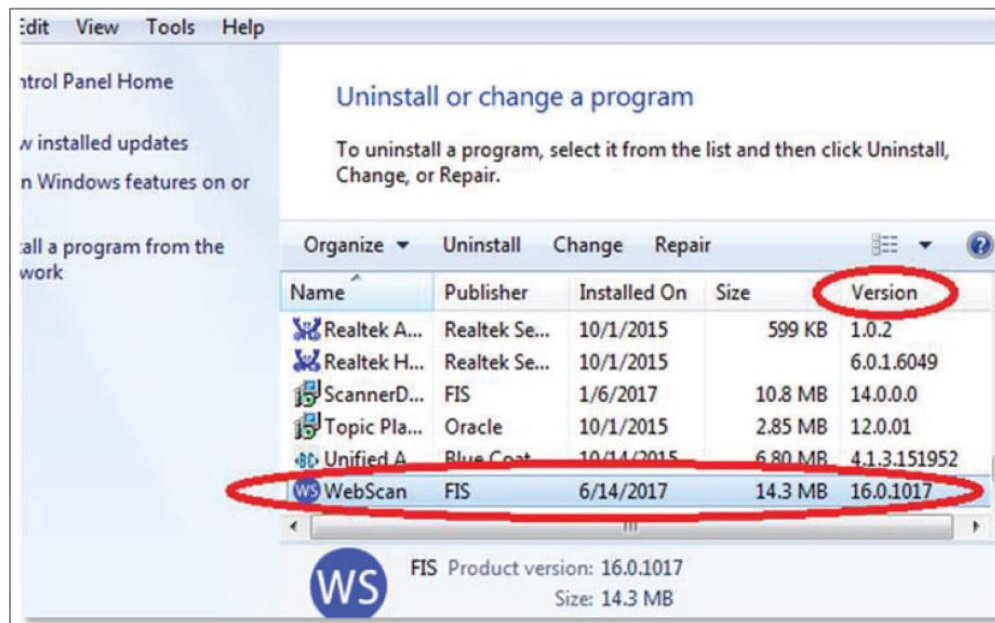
Edit View Tools Help

ntrol Panel Home

w installed updates

n Windows features on or

all a program from the work

Uninstall or change a program

To uninstall a program, select it from the list and then click Uninstall, Change, or Repair.

Organize ▾ Uninstall Change Repair

| Name | Publisher | Installed On | Size | Version |
|---|---|---|---|---|
| Realtek A... | Realtek Se... | 10/1/2015 | 599 KB | 1.0.2 |
| Realtek H... | Realtek Se... | 10/1/2015 | | 6.0.1.6049 |
| ScannerD... | FIS | 1/6/2017 | 10.8 MB | 14.0.0.0 |
| Topic Pla... | Oracle | 10/1/2015 | 2.85 MB | 12.0.01 |
| Unified A... | Blue Coat | 10/14/2015 | 6.80 MB | 4.1.3.151952 |
| WebScan | FIS | 6/14/2017 | 14.3 MB | 16.0.1017 |

WS

FIS Product version: 16.0.1017
Size: 14.3 MB